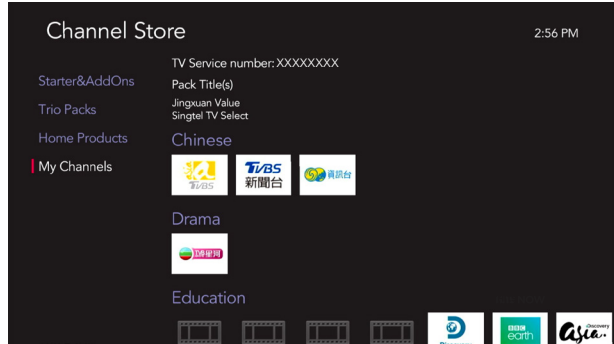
Channel Store

2:56 PM

Starter&AddOns
Trio Packs
Home Products
My Channels

TV Service number: XXXXXXXX
Pack Title(s)
Jingxuan Value
Singtel TV Select

Chinese

TVBS
TVBS 新聞台
資訊台

Drama

Education

BBC earth
asia Discovery